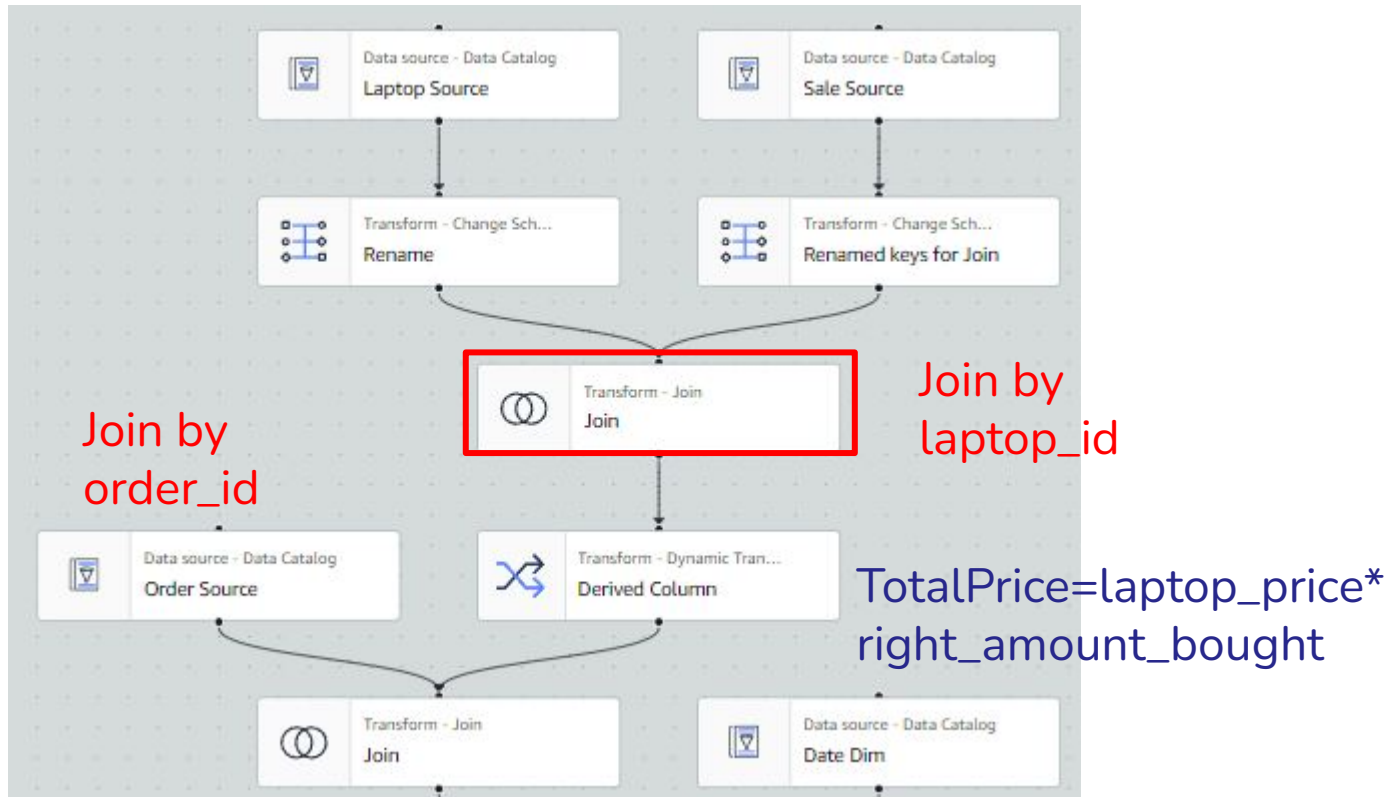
Data source - Data Catalog
Laptop Source

Data source - Data Catalog
Sale Source

Transform - Change Sch...
Rename

Transform - Change Sch...
Renamed keys for Join

Transform - Join
Join

Join by laptop_id

Join by order_id

Data source - Data Catalog
Order Source

Transform - Dynamic Tran...
Derived Column

TotalPrice=laptop_price*right_amount_bought

Transform - Join
Join

Data source - Data Catalog
Date Dim